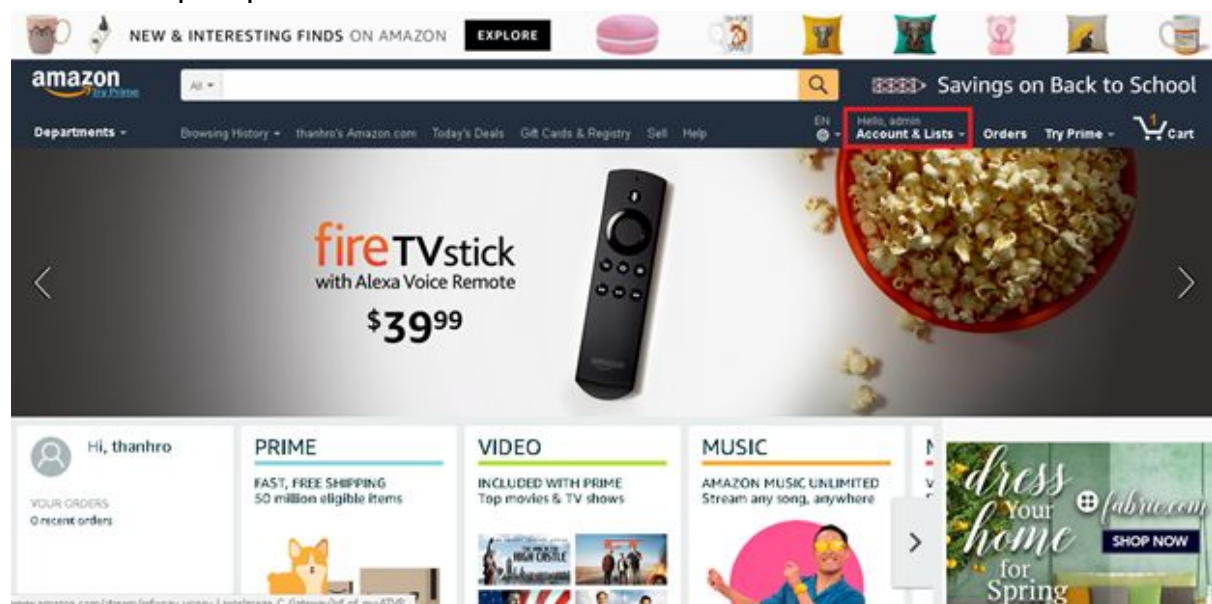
NEW & INTERESTING FINDS ON AMAZON EXPLORE

amazon Try Prime

All

Savings on Back to School

Departments Browsing History thanhro's Amazon.com Today's Deals Gift Cards & Registry Sell Help

EN

Hello, admin Account & Lists

Orders Try Prime

1 Cart

fireTVstick with Alexa Voice Remote

$39^{99}$

Hi, thanhro

YOUR ORDERS
0 recent orders

PRIME
FAST, FREE SHIPPING
50 million eligible items

VIDEO
INCLUDED WITH PRIME
Top movies & TV shows

HIGH CASTLE

MUSIC
AMAZON MUSIC UNLIMITED
Stream any song, anywhere

dress Your home for Spring

fabric.com

SHOP NOW

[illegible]